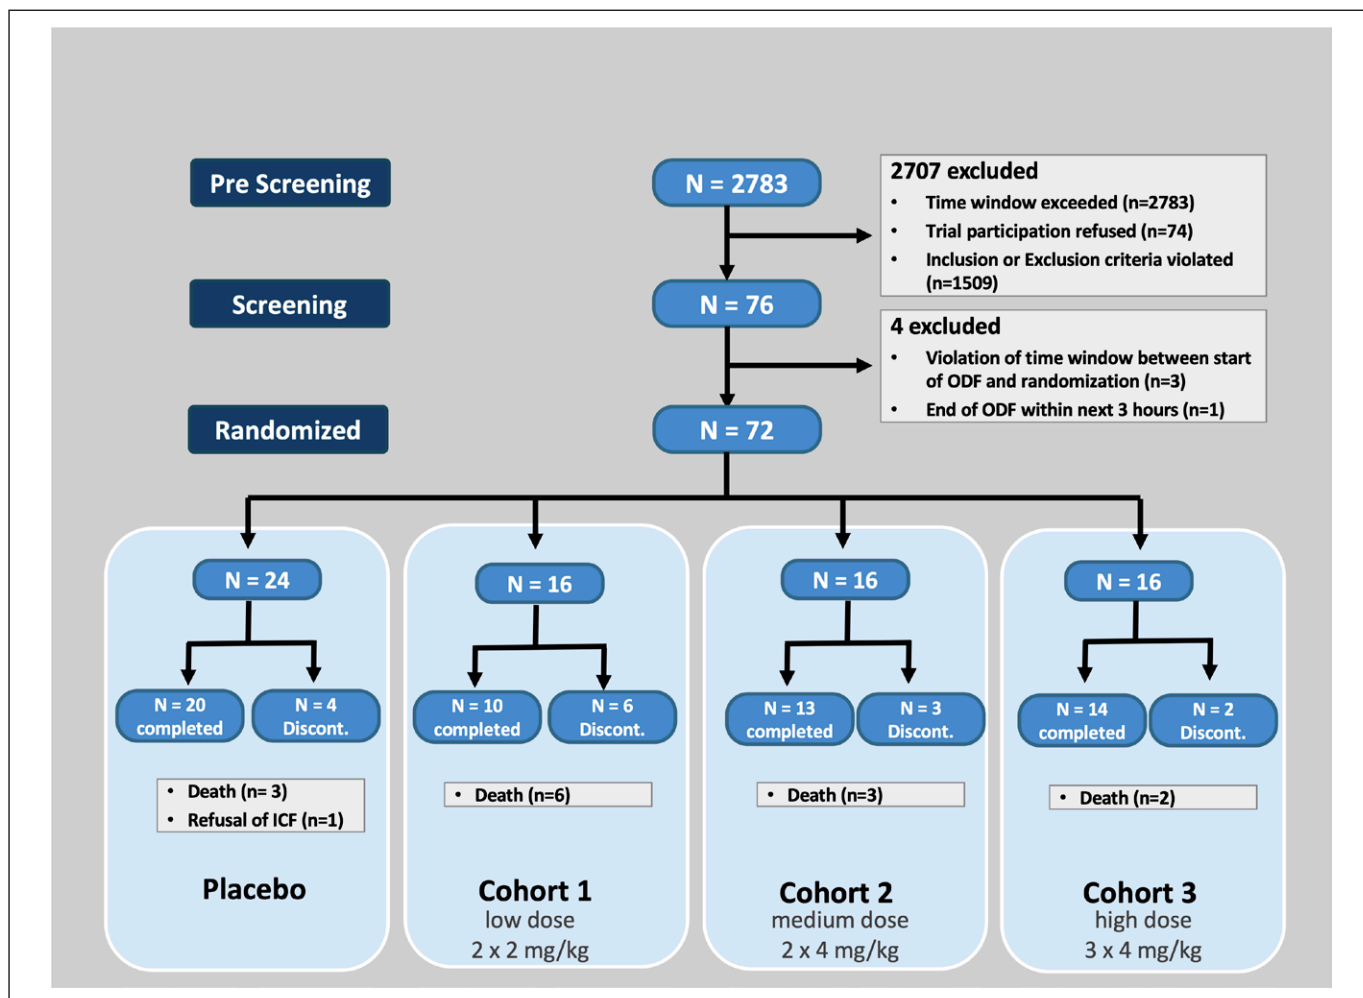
Pre Screening

N = 2783

2707 excluded
• Time window exceeded (n=2783)
• Trial participation refused (n=74)
• Inclusion or Exclusion criteria violated (n=1509)

Screening

N = 76

4 excluded
• Violation of time window between start of ODF and randomization (n=3)
• End of ODF within next 3 hours (n=1)

Randomized

N = 72

N = 24

N = 20 completed

N = 4 Discont.

• Death (n= 3)
• Refusal of ICF (n=1)

Placebo

N = 16

N = 10 completed

N = 6 Discont.

• Death (n=6)

Cohort 1
low dose
2 x 2 mg/kg

N = 16

N = 13 completed

N = 3 Discont.

• Death (n=3)

Cohort 2
medium dose
2 x 4 mg/kg

N = 16

N = 14 completed

N = 2 Discont.

• Death (n=2)

Cohort 3
high dose
3 x 4 mg/kg